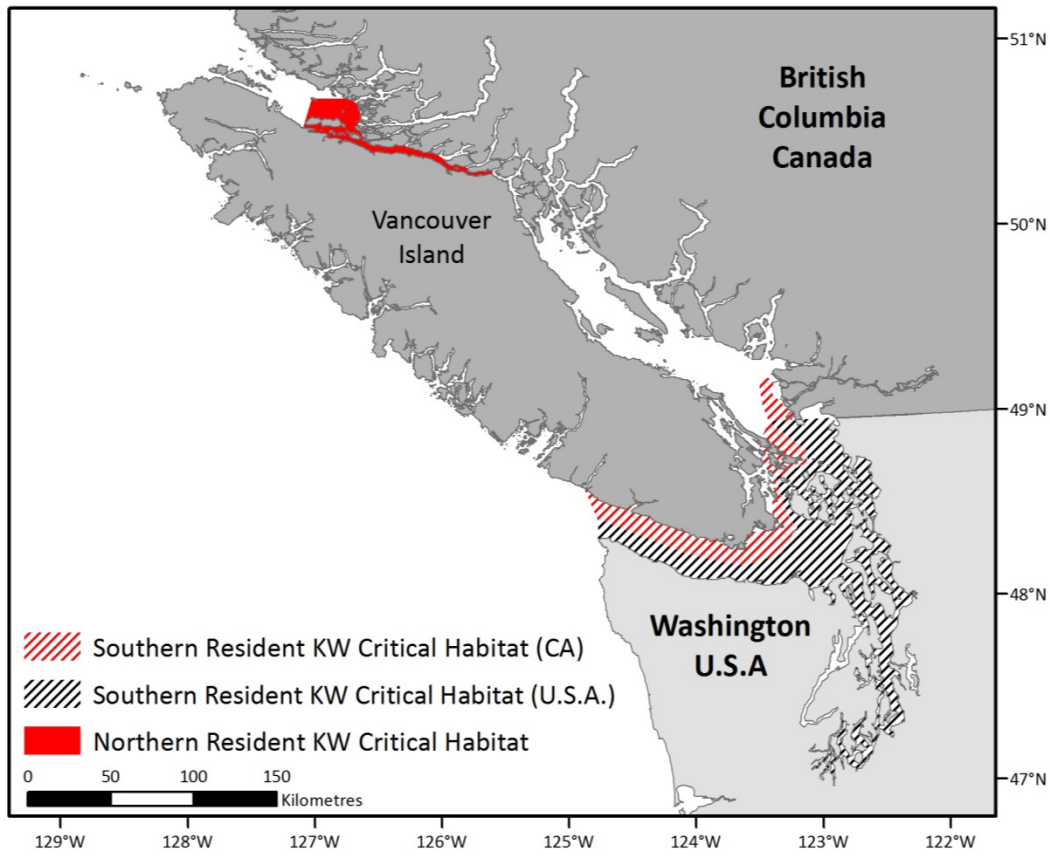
51°N
British Columbia Canada
Vancouver Island
50°N
49°N
48°N
47°N
Washington U.S.A
Southern Resident KW Critical Habitat (CA)
Southern Resident KW Critical Habitat (U.S.A.)
Northern Resident KW Critical Habitat
0 50 100 150
Kilometres
129°W 128°W 127°W 126°W 125°W 124°W 123°W 122°W